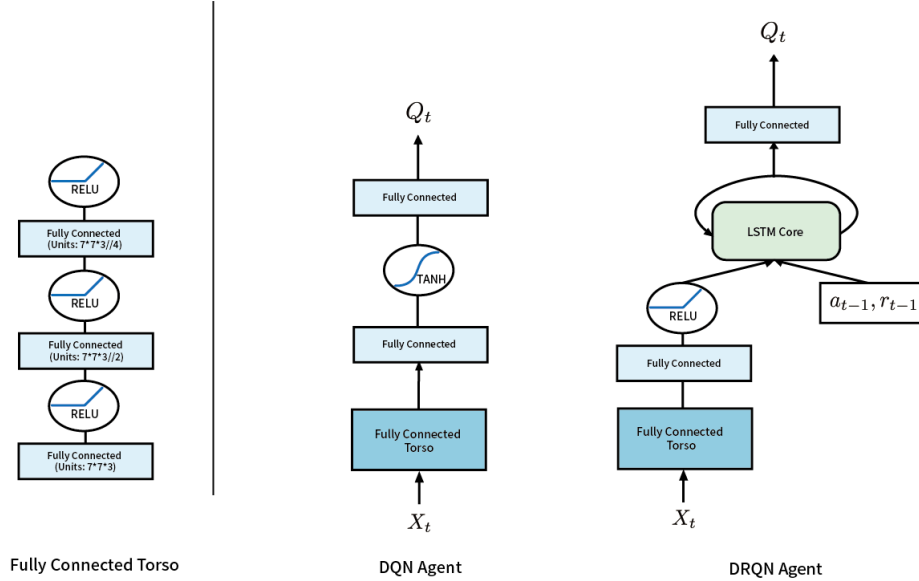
RELU

Fully Connected
(Units: 7*7*3//4)

RELU

Fully Connected
(Units: 7*7*3//2)

RELU

Fully Connected
(Units: 7*7*3)

Fully Connected Torso

$Q_t$

Fully Connected

TANH

Fully Connected

Fully Connected
Torso

$X_t$

DQN Agent

$Q_t$

Fully Connected

LSTM Core

RELU

$a_{t-1}, r_{t-1}$

Fully Connected

Fully Connected
Torso

$X_t$

DRQN Agent